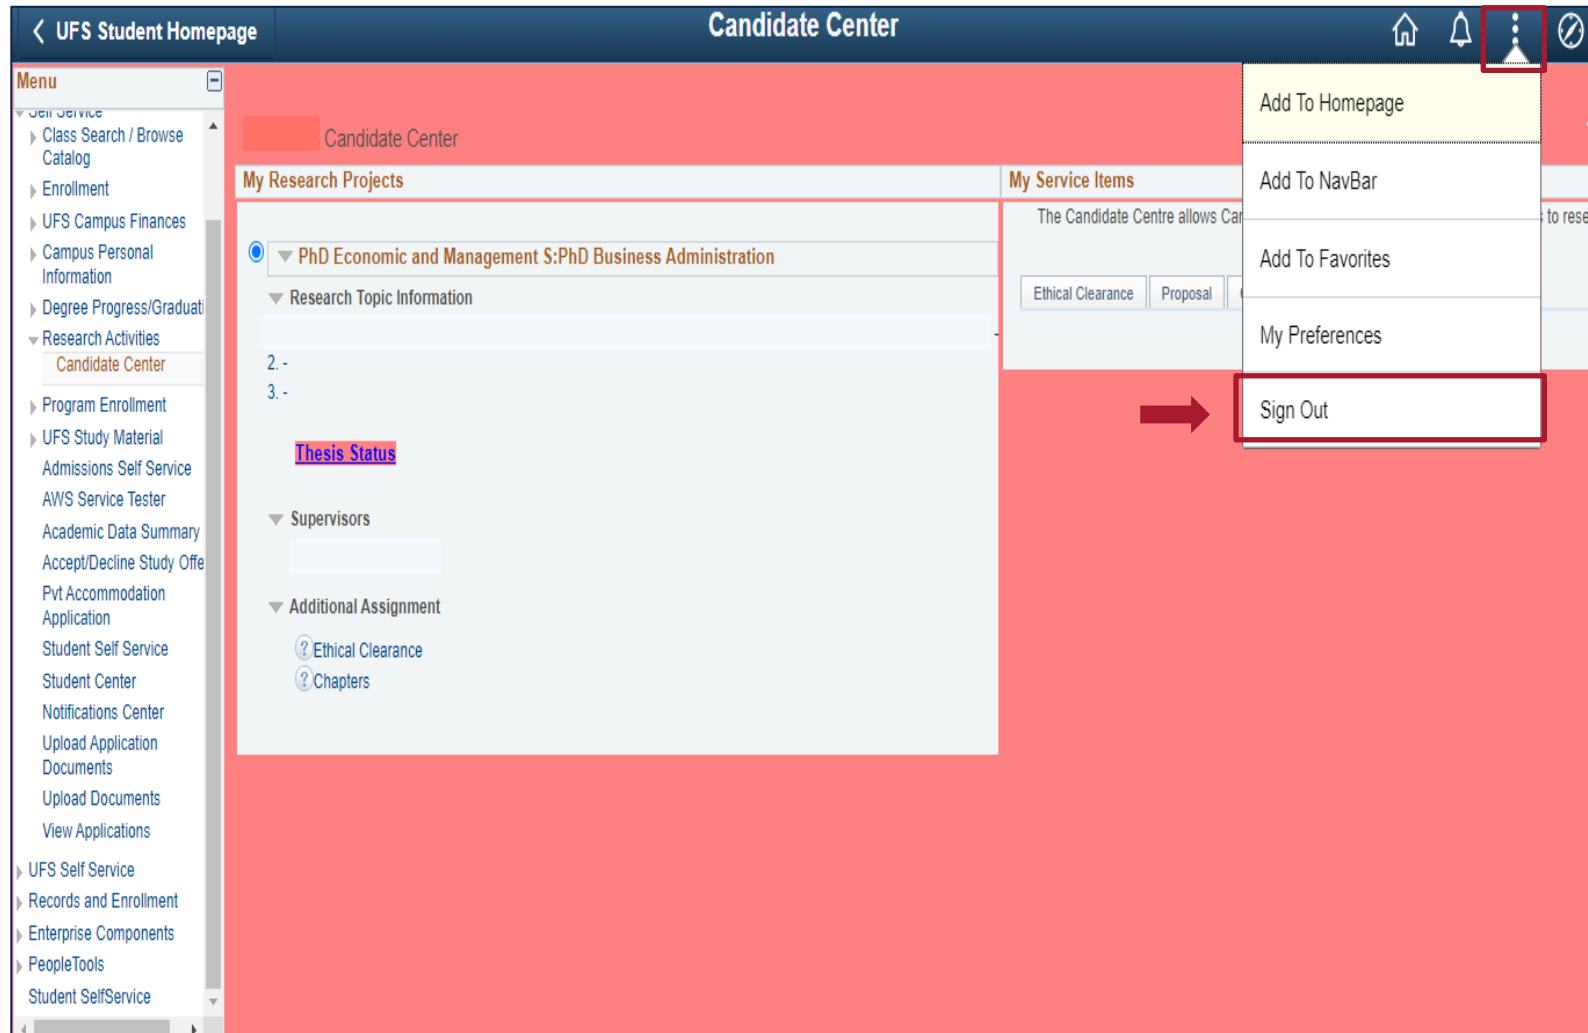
UFS Student Homepage

Candidate Center

Menu

Self Service

Class Search / Browse Catalog

Enrollment

UFS Campus Finances

Campus Personal Information

Degree Progress/Graduati

Research Activities

Candidate Center

Program Enrollment

UFS Study Material

Admissions Self Service

AWS Service Tester

Academic Data Summary

Accept/Decline Study Offe

Pvt Accommodation Application

Student Self Service

Student Center

Notifications Center

Upload Application Documents

Upload Documents

View Applications

UFS Self Service

Records and Enrollment

Enterprise Components

PeopleTools

Student SelfService

Candidate Center

My Research Projects

PhD Economic and Management S:PhD Business Administration

Research Topic Information

2. -

3. -

Thesis Status

Supervisors

Additional Assignment

Ethical Clearance

Chapters

My Service Items

The Candidate Centre allows Ca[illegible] to rese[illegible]

Ethical Clearance

Proposal

Add To Homepage

Add To NavBar

Add To Favorites

My Preferences

Sign Out